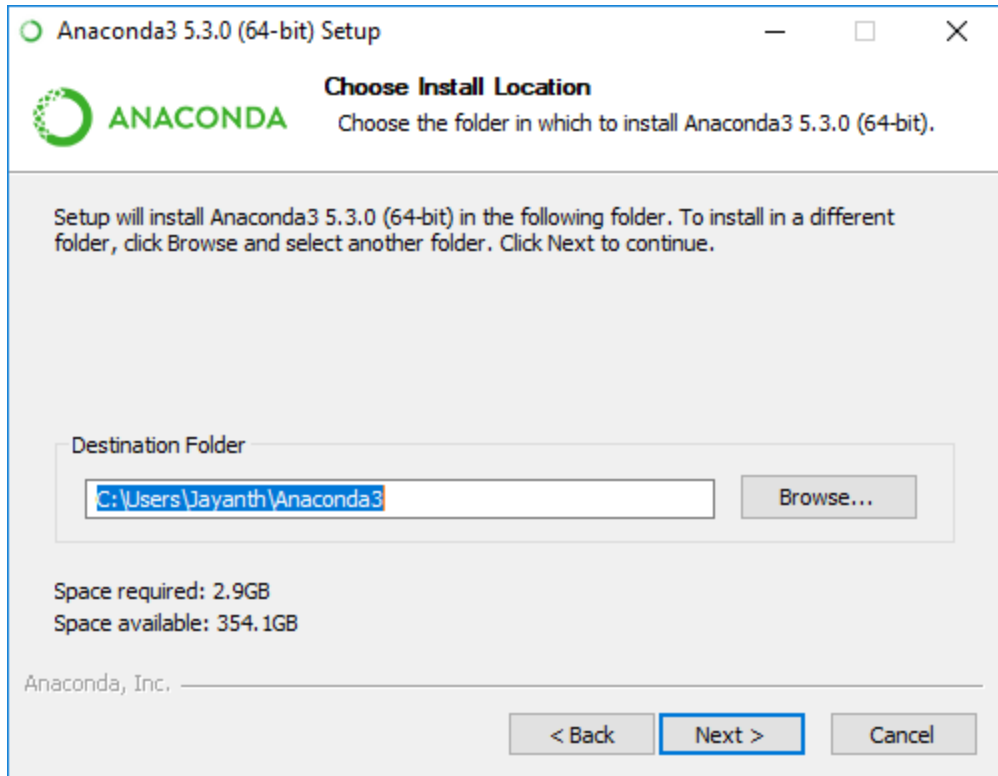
Anaconda3 5.3.0 (64-bit) Setup

ANACONDA

Choose Install Location

Choose the folder in which to install Anaconda3 5.3.0 (64-bit).

Setup will install Anaconda3 5.3.0 (64-bit) in the following folder. To install in a different folder, click Browse and select another folder. Click Next to continue.

Destination Folder

C:\Users\Jayanth\Anaconda3

Browse...

Space required: 2.9GB
Space available: 354.1GB

Anaconda, Inc.

< Back

Next >

Cancel